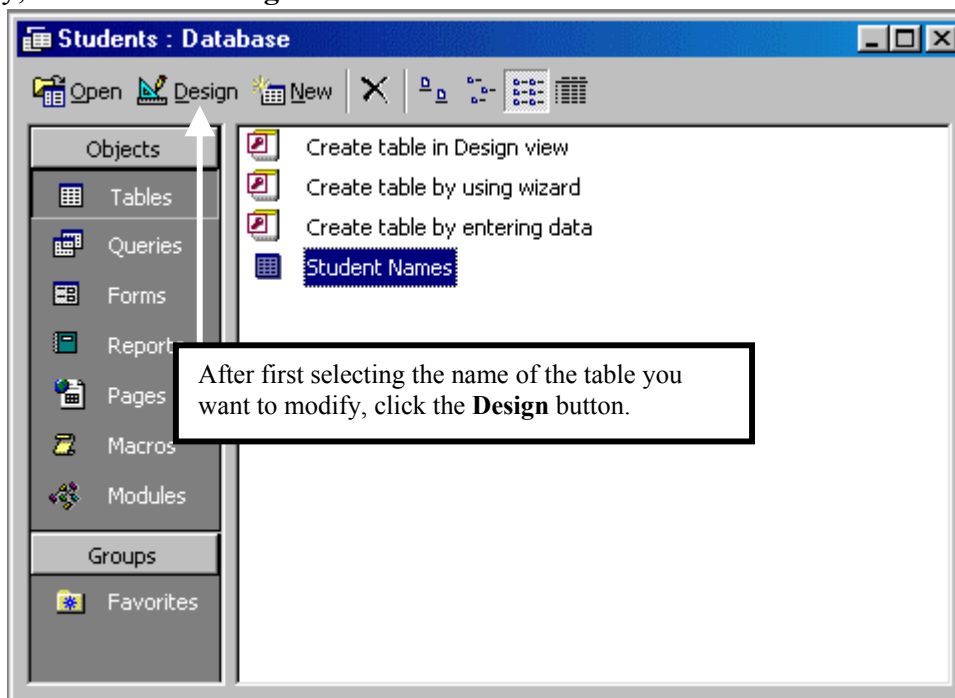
Students : Database

Open Design New

Objects
Tables
Queries
Forms
Report
Pages
Macros
Modules
Groups
Favorites

Create table in Design view
Create table by using wizard
Create table by entering data
Student Names

After first selecting the name of the table you want to modify, click the **Design** button.